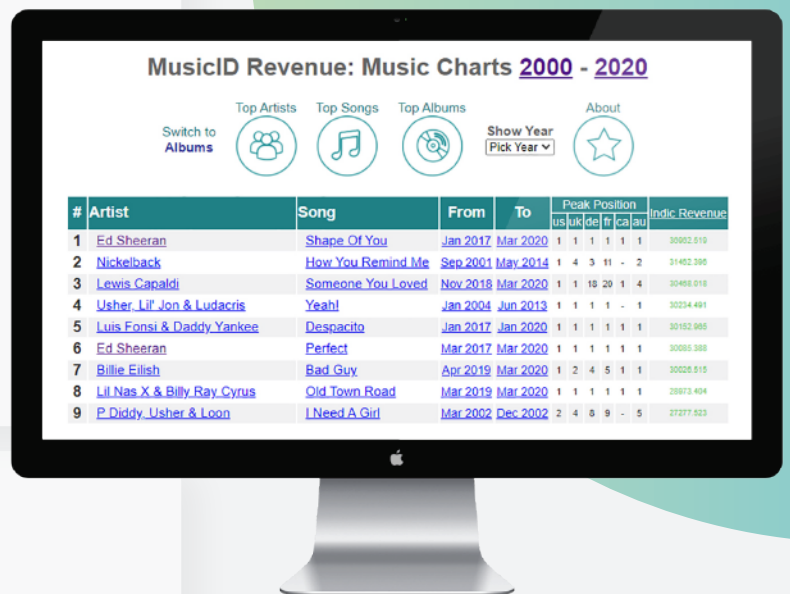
MusicID Revenue: Music Charts 2000 - 2020

Switch to Albums

Top Artists

Top Songs

Top Albums

Show Year
Pick Year

About

| # | Artist | Song | From | To | Peak Position us | uk | de | fr | ca | au | Indic Revenue |
|---|---|---|---|---|---|---|---|---|---|---|---|
| 1 | Ed Sheeran | Shape Of You | Jan 2017 | Mar 2020 | 1 | 1 | 1 | 1 | 1 | 1 | 30052.519 |
| 2 | Nickelback | How You Remind Me | Sep 2001 | May 2014 | 1 | 4 | 3 | 11 | - | 2 | 31452.396 |
| 3 | Lewis Capaldi | Someone You Loved | Nov 2018 | Mar 2020 | 1 | 1 | 18 | 20 | 1 | 4 | 30468.018 |
| 4 | Usher, Lil' Jon & Ludacris | Yeah! | Jan 2004 | Jun 2013 | 1 | 1 | 1 | 1 | - | 1 | 30234.491 |
| 5 | Luis Fonsi & Daddy Yankee | Despacito | Jan 2017 | Jan 2020 | 1 | 1 | 1 | 1 | 1 | 1 | 30152.965 |
| 6 | Ed Sheeran | Perfect | Mar 2017 | Mar 2020 | 1 | 1 | 1 | 1 | 1 | 1 | 30085.388 |
| 7 | Billie Eilish | Bad Guy | Apr 2019 | Mar 2020 | 1 | 2 | 4 | 5 | 1 | 1 | 30026.515 |
| 8 | Lil Nas X & Billy Ray Cyrus | Old Town Road | Mar 2019 | Mar 2020 | 1 | 1 | 1 | 1 | 1 | 1 | 29873.404 |
| 9 | P Diddy, Usher & Loon | I Need A Girl | Mar 2002 | Dec 2002 | 2 | 4 | 8 | 9 | - | 5 | 27277.523 |